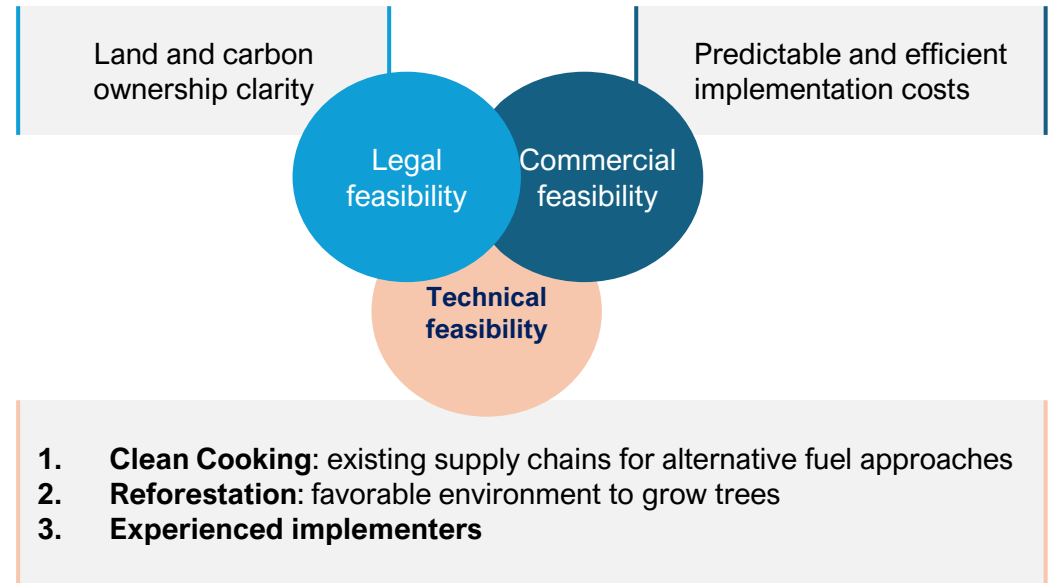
Land and carbon ownership clarity

Predictable and efficient implementation costs

Legal feasibility

Commercial feasibility

Technical feasibility

1. **Clean Cooking**: existing supply chains for alternative fuel approaches
2. **Reforestation**: favorable environment to grow trees
3. **Experienced implementers**